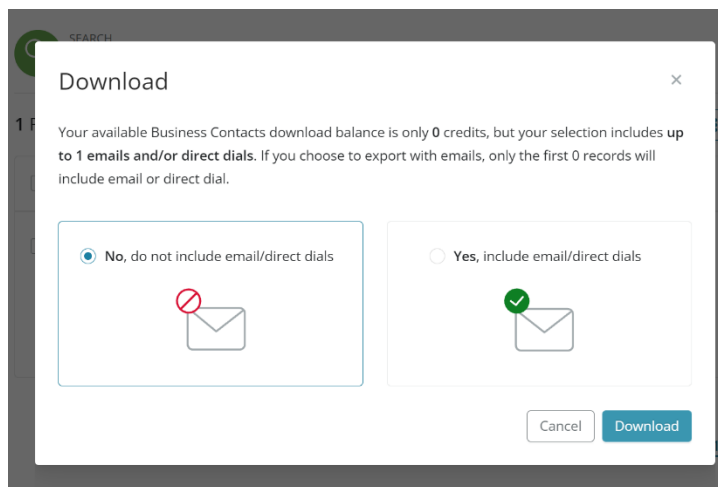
SEARCH

1 F

Download

×

Your available Business Contacts download balance is only 0 credits, but your selection includes up to 1 emails and/or direct dials. If you choose to export with emails, only the first 0 records will include email or direct dial.

No, do not include email/direct dials

Yes, include email/direct dials

Cancel

Download